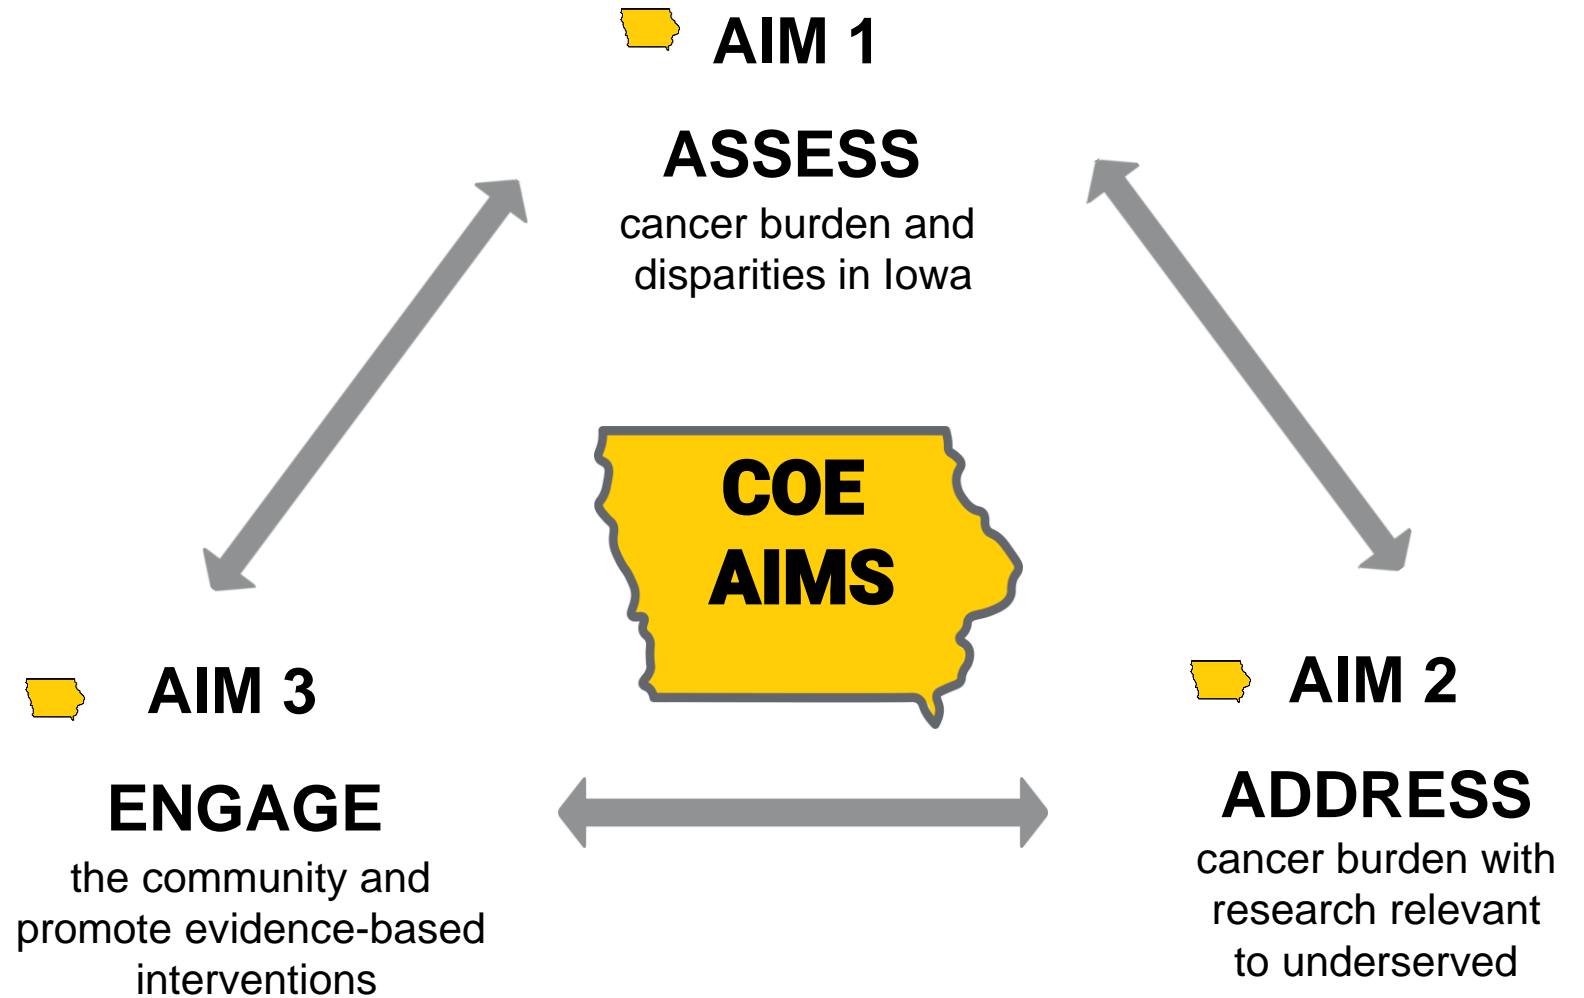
AIM 1

ASSESS

cancer burden and disparities in Iowa

COE AIMS

AIM 3

ENGAGE

the community and promote evidence-based interventions

AIM 2

ADDRESS

cancer burden with research relevant to underserved